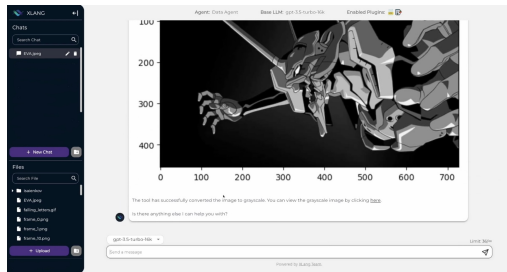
XLANG

Chats

Search Chat

EVA.jpeg

+ New Chat

Files

Search File

assetdev

EVA.jpeg

falling_letters.gif

frame_0.png

frame_1.png

frame_10.png

+ Upload

Agent: Data Agent Base LLM: gpt-3.5-turbo-16k Enabled Plugins:

100

200

300

400

0 100 200 300 400 500 600 700

The tool has successfully converted the image to grayscale. You can view the grayscale image by clicking here.

Is there anything else I can help you with?

gpt-3.5-turbo-16k

Send a message

Limit: 30/∞

Powered by XLang Team